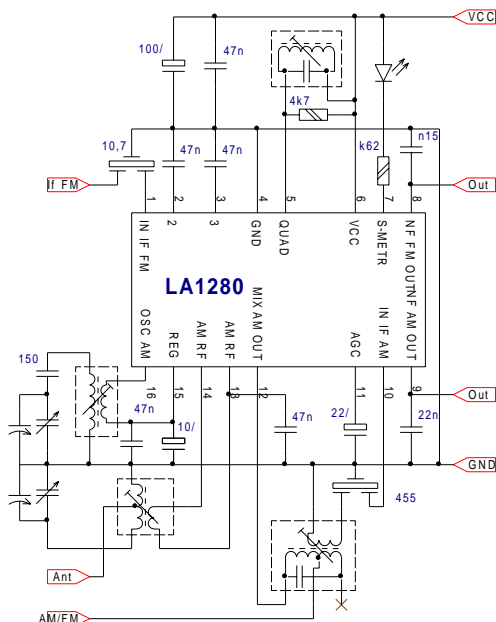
VCC

100/

47n

4k7

10,7

47n

47n

k62

n15

If FM

1

2

3

4

5

6

7

8

Out

IN IF FM

GND

QUAD

VCC

S-METR

NF FM OUT

NF AM OUT

LA1280

MIX AM OUT

OSC AM

REG

AM RF

AM RF

AGC

IN IF AM

150

16

15

14

13

12

11

10

9

Out

47n

10/

47n

22/

22n

GND

455

Ant

AM/FM